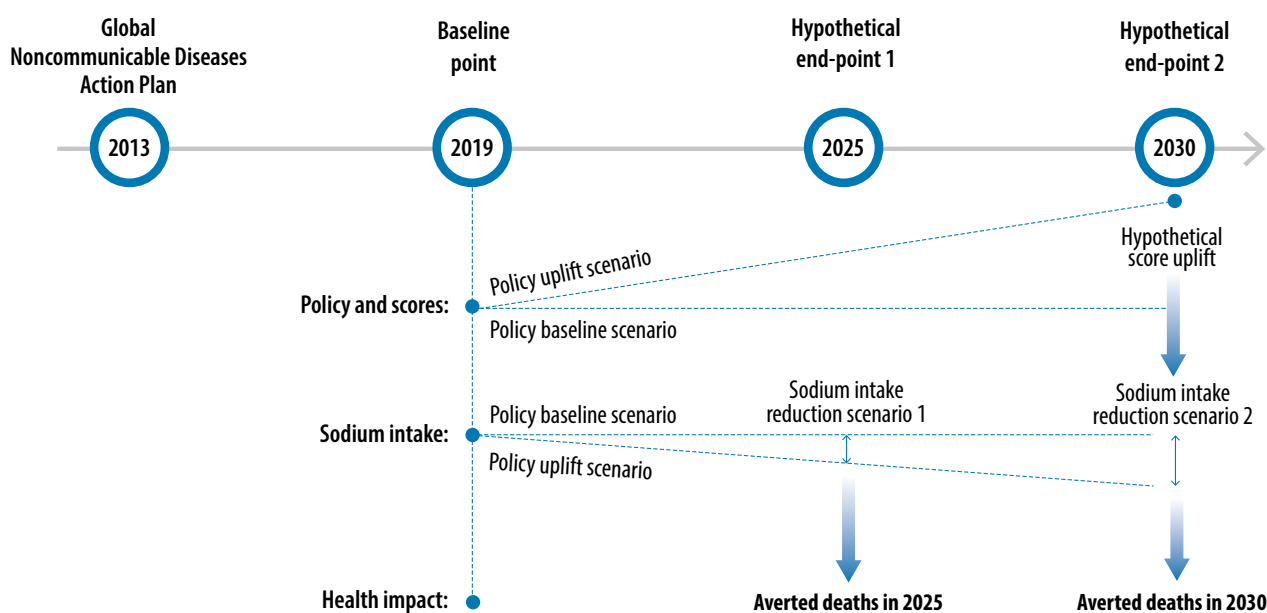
Global Noncommunicable Diseases Action Plan

Baseline point

Hypothetical end-point 1

Hypothetical end-point 2

2013

2019

2025

2030

Hypothetical score uplift

Policy uplift scenario

Policy and scores:

Policy baseline scenario

Sodium intake reduction scenario 1

Sodium intake reduction scenario 2

Policy baseline scenario

Sodium intake:

Policy uplift scenario

Health impact:

Averted deaths in 2025

Averted deaths in 2030